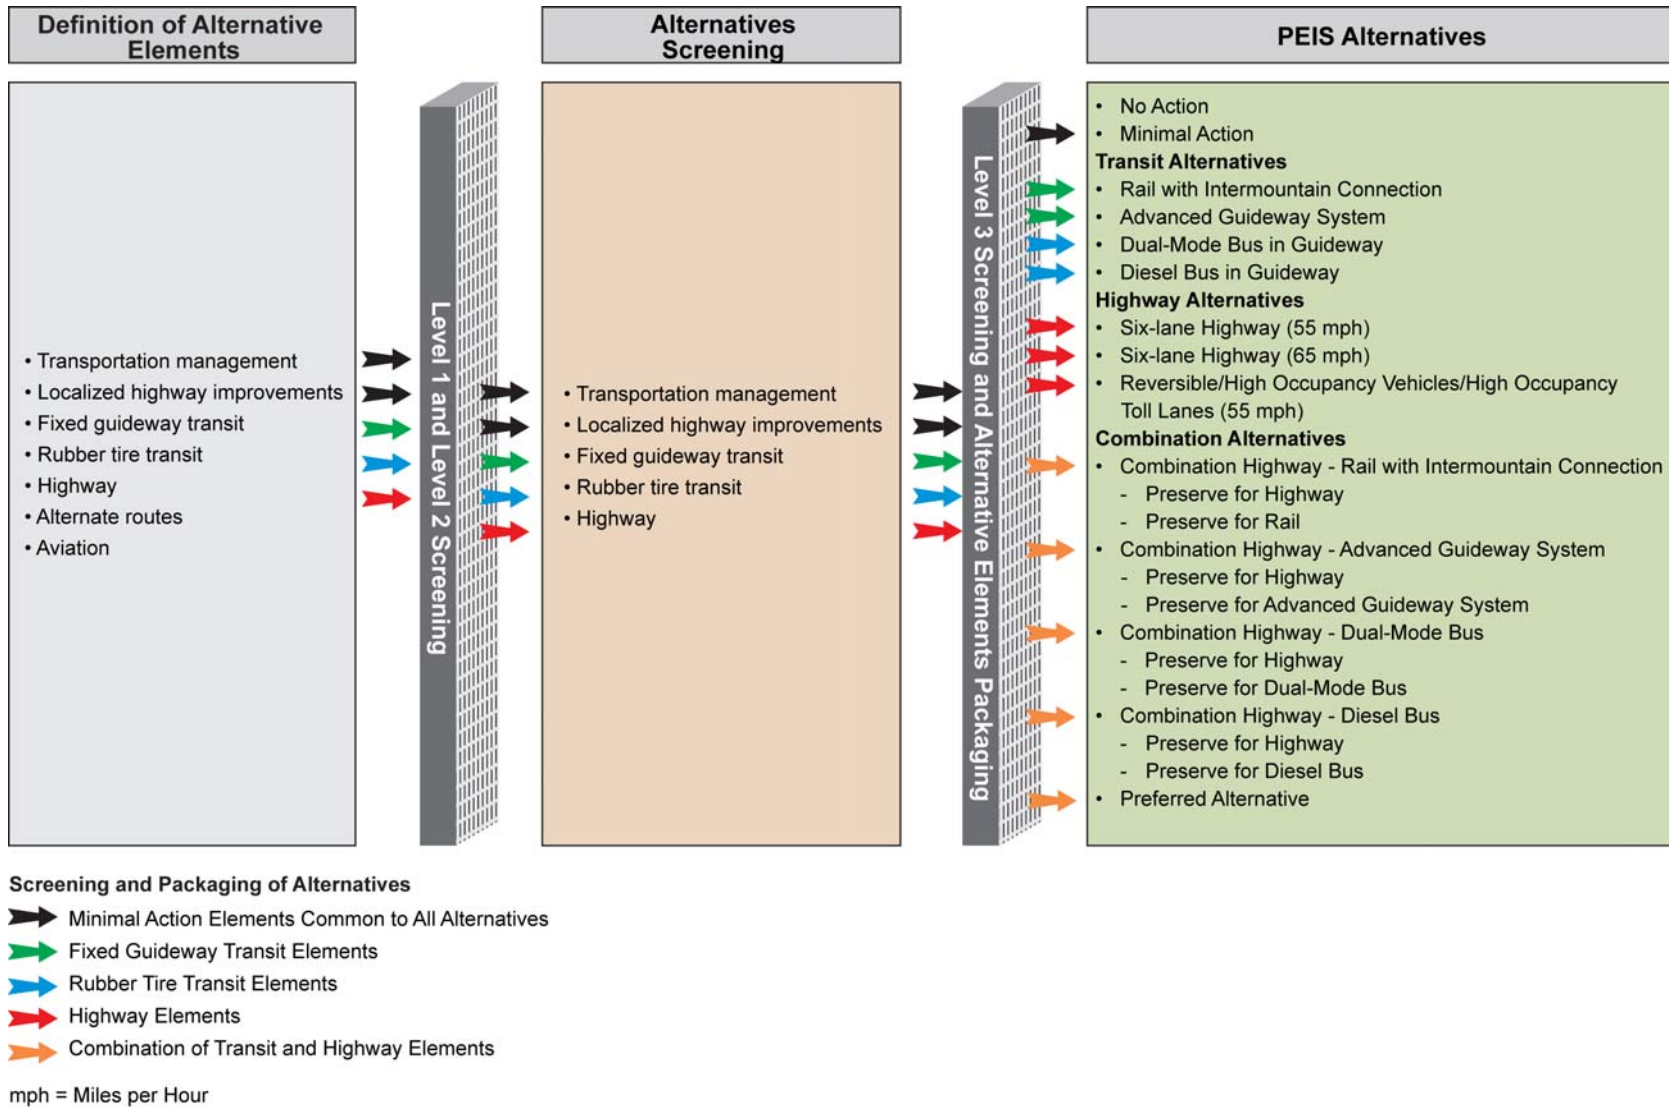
Definition of Alternative Elements

• Transportation management
• Localized highway improvements
• Fixed guideway transit
• Rubber tire transit
• Highway
• Alternate routes
• Aviation

Level 1 and Level 2 Screening

Alternatives Screening

• Transportation management
• Localized highway improvements
• Fixed guideway transit
• Rubber tire transit
• Highway

Level 3 Screening and Alternative Elements Packaging

PEIS Alternatives

• No Action
• Minimal Action
Transit Alternatives
• Rail with Intermountain Connection
• Advanced Guideway System
• Dual-Mode Bus in Guideway
• Diesel Bus in Guideway
Highway Alternatives
• Six-lane Highway (55 mph)
• Six-lane Highway (65 mph)
• Reversible/High Occupancy Vehicles/High Occupancy Toll Lanes (55 mph)
Combination Alternatives
• Combination Highway - Rail with Intermountain Connection
- Preserve for Highway
- Preserve for Rail
• Combination Highway - Advanced Guideway System
- Preserve for Highway
- Preserve for Advanced Guideway System
• Combination Highway - Dual-Mode Bus
- Preserve for Highway
- Preserve for Dual-Mode Bus
• Combination Highway - Diesel Bus
- Preserve for Highway
- Preserve for Diesel Bus
• Preferred Alternative

Screening and Packaging of Alternatives
Minimal Action Elements Common to All Alternatives
Fixed Guideway Transit Elements
Rubber Tire Transit Elements
Highway Elements
Combination of Transit and Highway Elements

mph = Miles per Hour